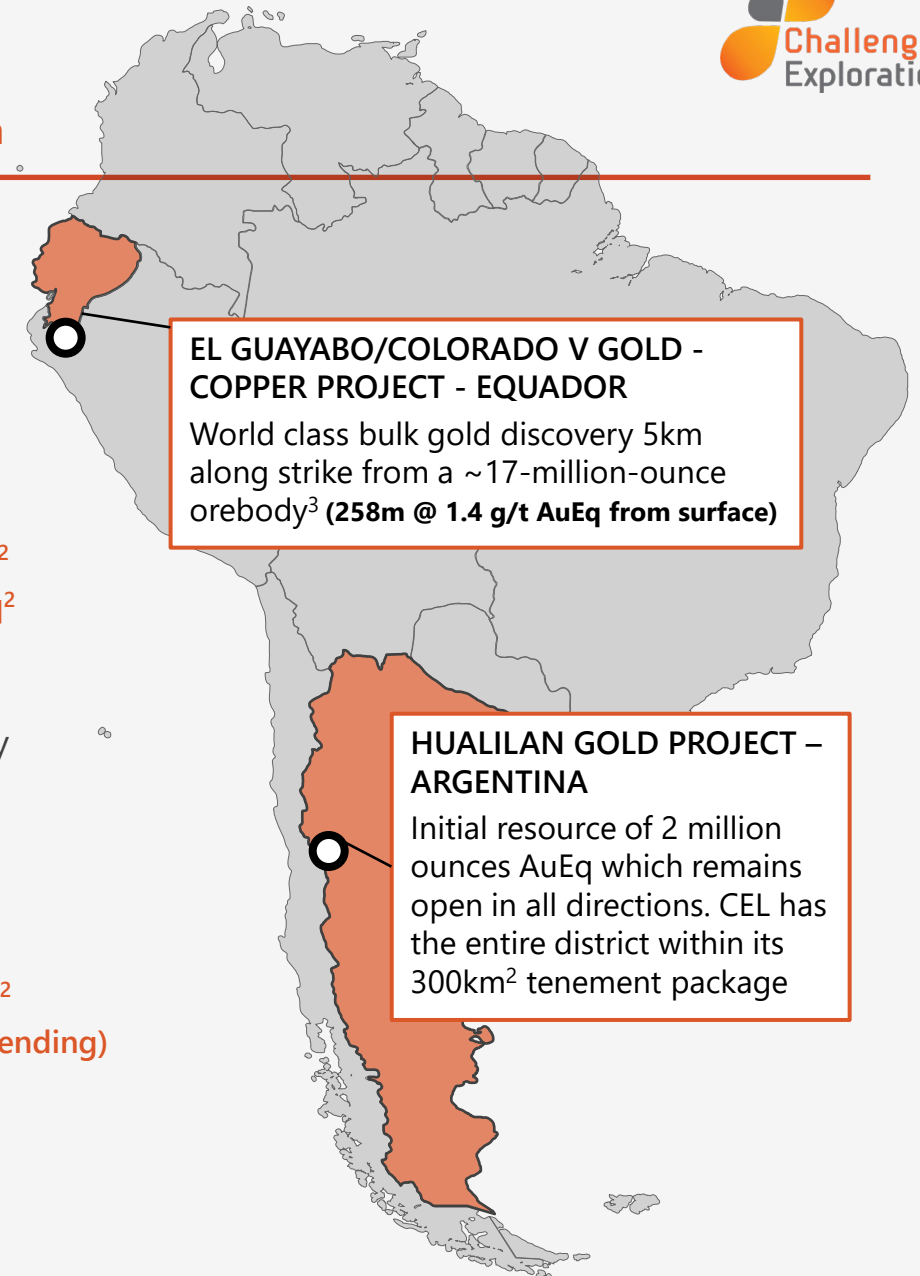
Challeng
Exploratio

n

EL GUAYABO/COLORADO V GOLD - COPPER PROJECT - EQUADOR
World class bulk gold discovery 5km along strike from a ~17-million-ounce orebody$^3$ **(258m @ 1.4 g/t AuEq from surface)**

2

q$^2$

y

HUALILAN GOLD PROJECT – ARGENTINA
Initial resource of 2 million ounces AuEq which remains open in all directions. CEL has the entire district within its 300km$^2$ tenement package

2

ending)